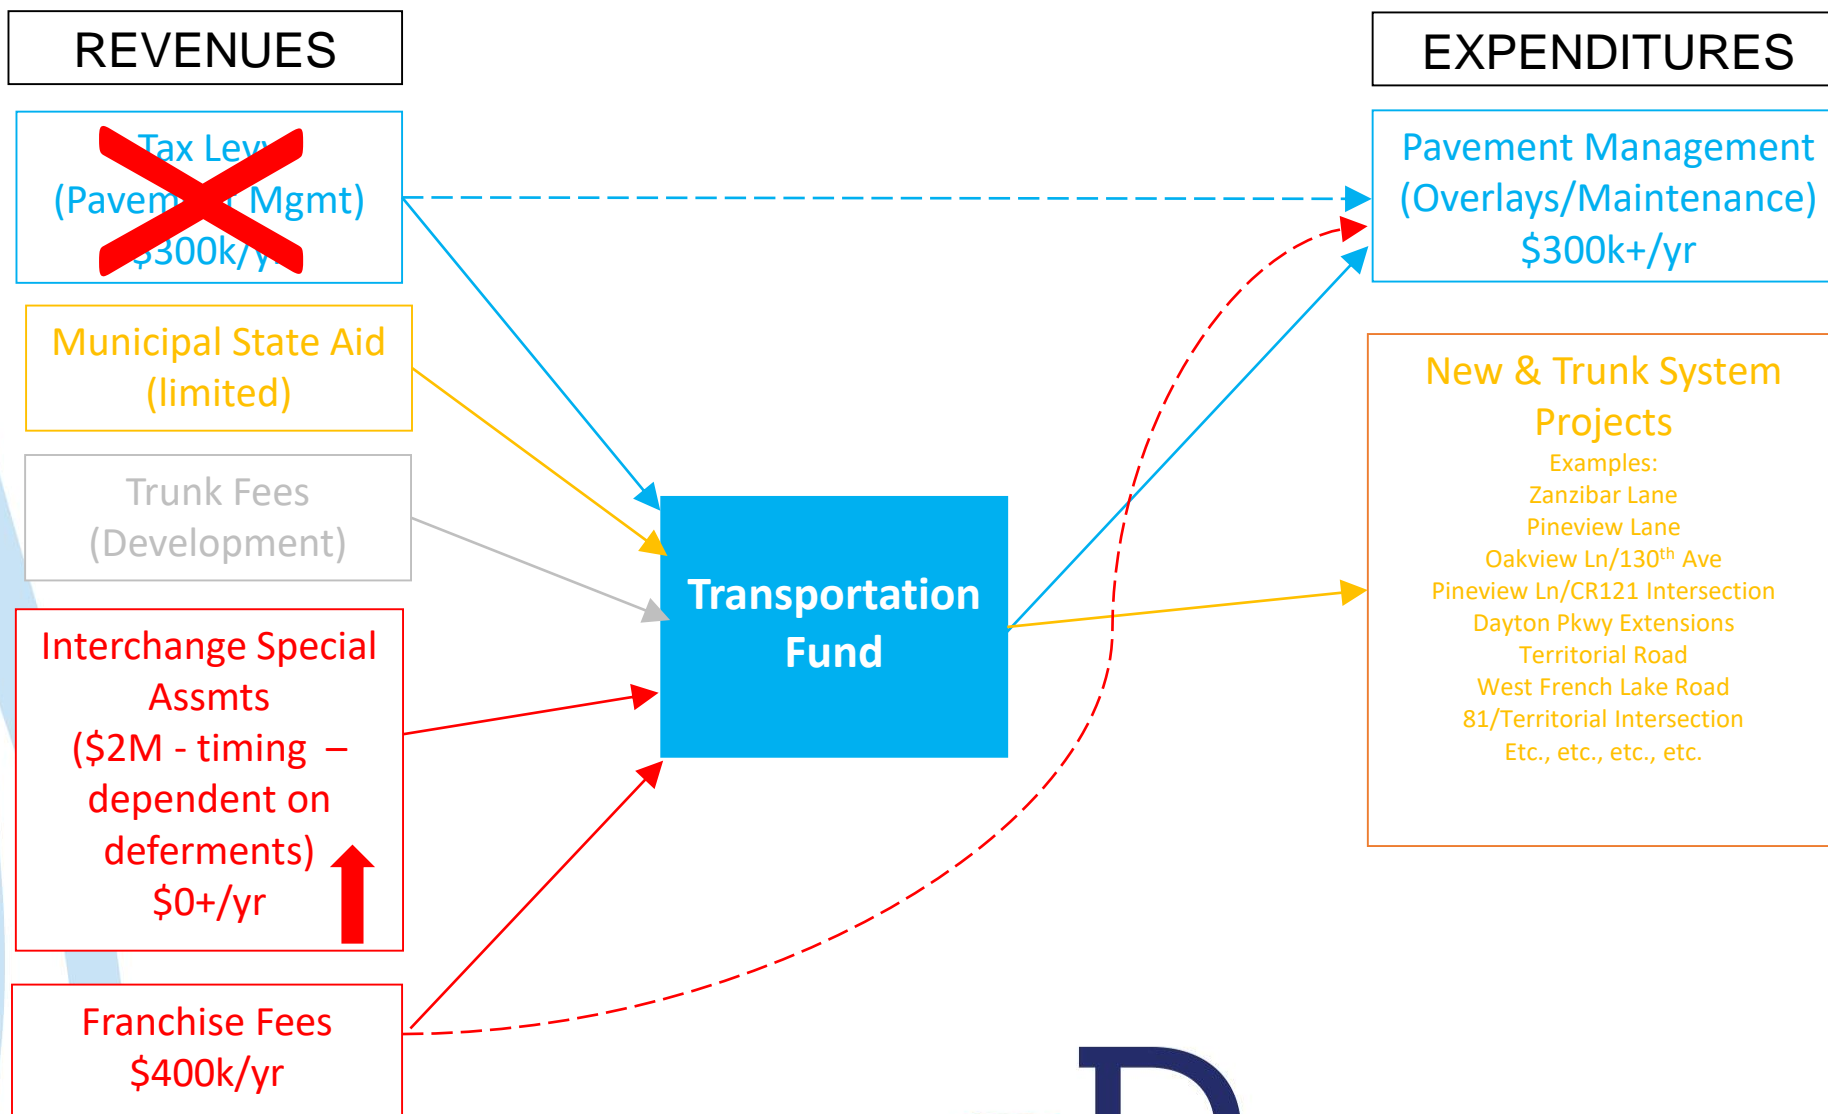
REVENUES

Tax Levy (Pavem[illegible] Mgmt) $300k/yr

Municipal State Aid (limited)

Trunk Fees (Development)

Interchange Special Assmts ($2M - timing – dependent on deferments) $0+/yr

Franchise Fees $400k/yr

Transportation Fund

EXPENDITURES

Pavement Management (Overlays/Maintenance) $300k+/yr

New & Trunk System Projects

Examples:
Zanzibar Lane
Pineview Lane
Oakview Ln/130$^{th}$ Ave
Pineview Ln/CR121 Intersection
Dayton Pkwy Extensions
Territorial Road
West French Lake Road
81/Territorial Intersection
Etc., etc., etc., etc.